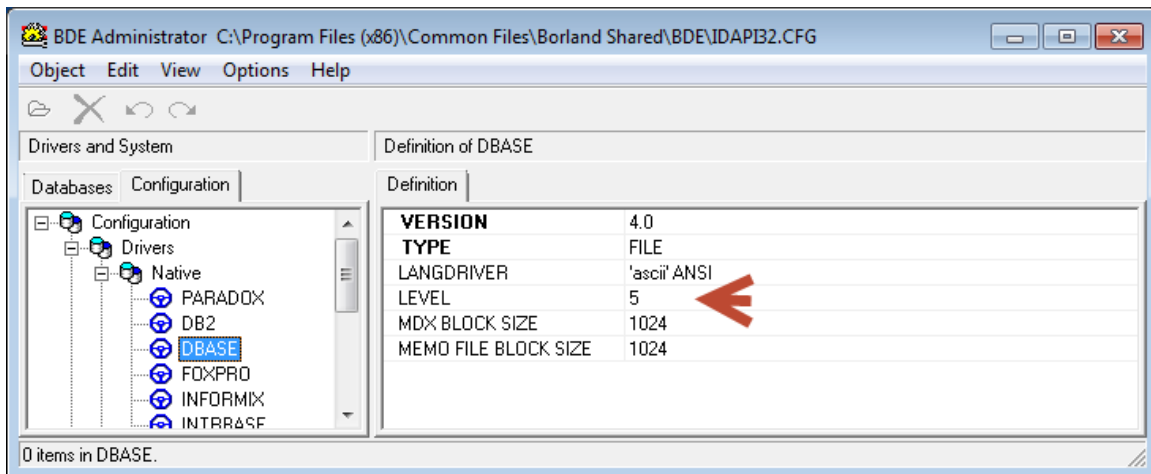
BDE Administrator C:\Program Files (x86)\Common Files\Borland Shared\BDE\IDAPI32.CFG

Object Edit View Options Help

Drivers and System

Definition of DBASE

Databases Configuration

Definition

Configuration
Drivers
Native
PARADOX
DB2
DBASE
FOXPRO
INFORMIX
INTRBASE

| | |
|---|---|
| VERSION | 4.0 |
| TYPE | FILE |
| LANGDRIVER | 'ascii' ANSI |
| LEVEL | 5 |
| MDX BLOCK SIZE | 1024 |
| MEMO FILE BLOCK SIZE | 1024 |

0 items in DBASE.